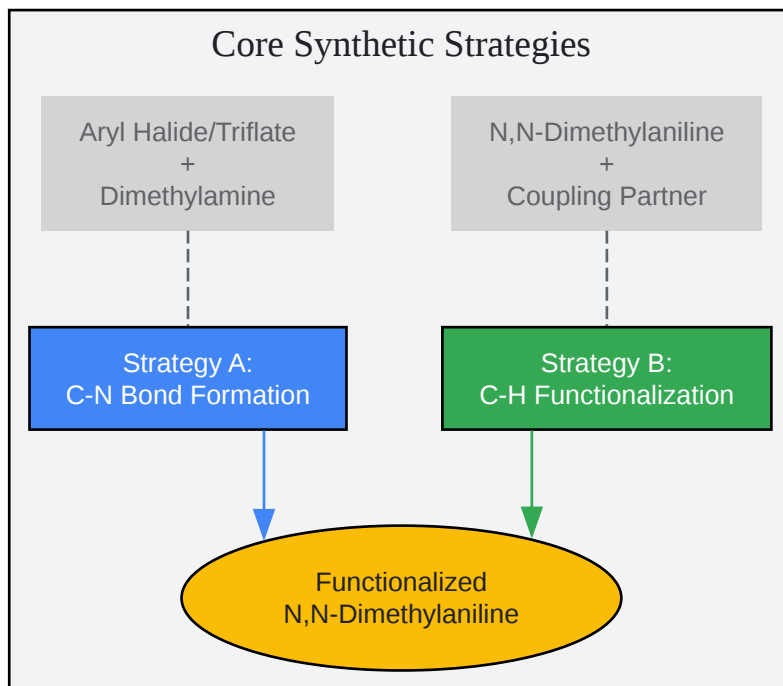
Core Synthetic Strategies

Aryl Halide/Triflate
+
Dimethylamine

N,N-Dimethylaniline
+
Coupling Partner

Strategy A:
C-N Bond Formation

Strategy B:
C-H Functionalization

Functionalized
N,N-Dimethylaniline